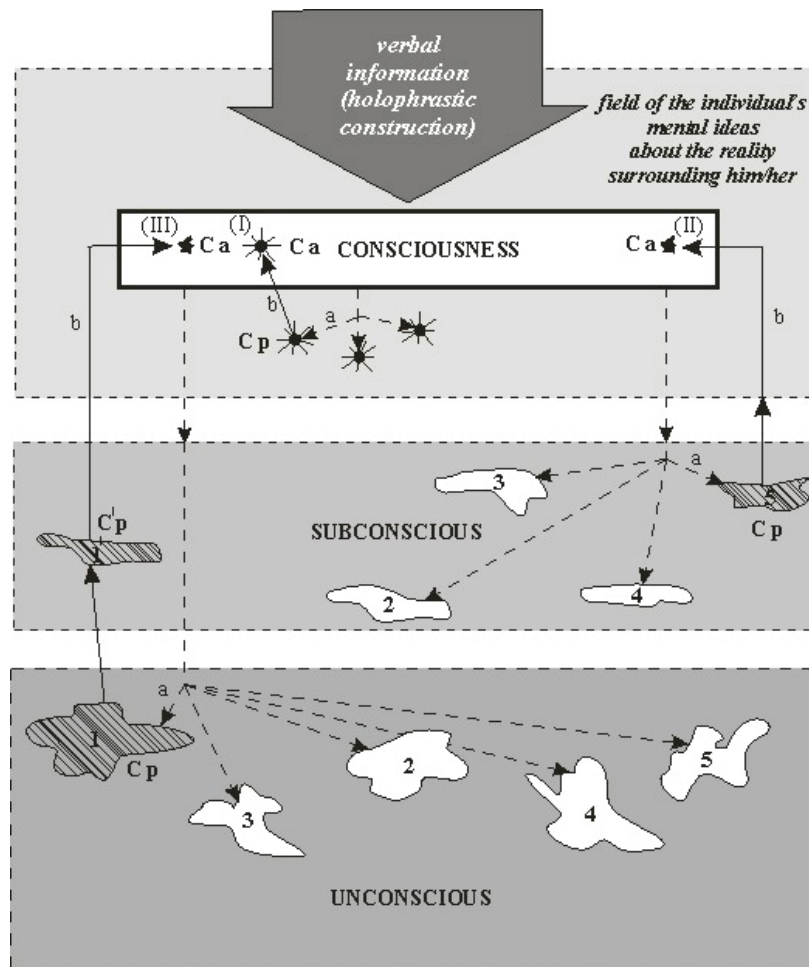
verbal information (holophrastic construction)

field of the individual's mental ideas about the reality surrounding him/her

(III) Ca (I) Ca CONSCIOUSNESS Ca (II)

b

b

a

Cp

b

a

3

C'p

1

5

SUBCONSCIOUS

Cp

2

4

a

1

Cp

2

5

4

3

UNCONSCIOUS